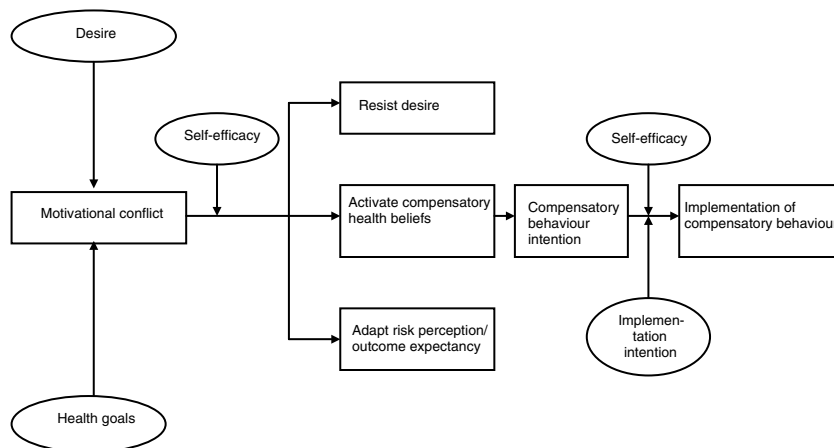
Desire

Self-efficacy

Motivational conflict

Health goals

Resist desire

Activate compensatory health beliefs

Adapt risk perception/ outcome expectancy

Compensatory behaviour intention

Self-efficacy

Implementation intention

Implementation of compensatory behaviour